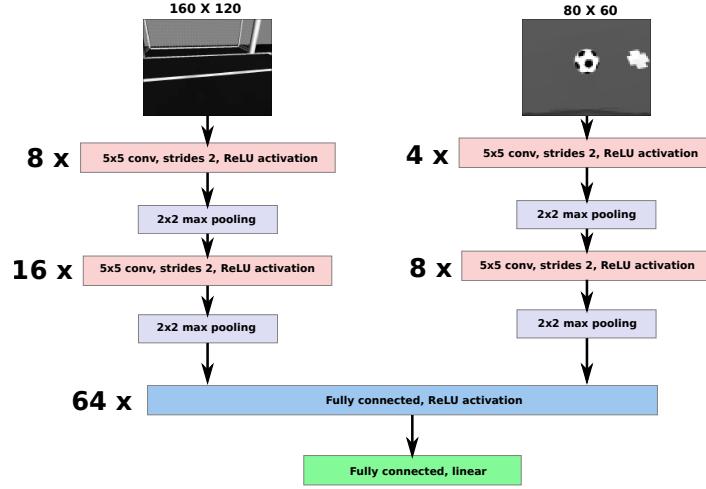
160 X 120

80 X 60

8 x
5x5 conv, strides 2, ReLU activation

4 x
5x5 conv, strides 2, ReLU activation

2x2 max pooling

2x2 max pooling

16 x
5x5 conv, strides 2, ReLU activation

8 x
5x5 conv, strides 2, ReLU activation

2x2 max pooling

2x2 max pooling

64 x
Fully connected, ReLU activation

Fully connected, linear